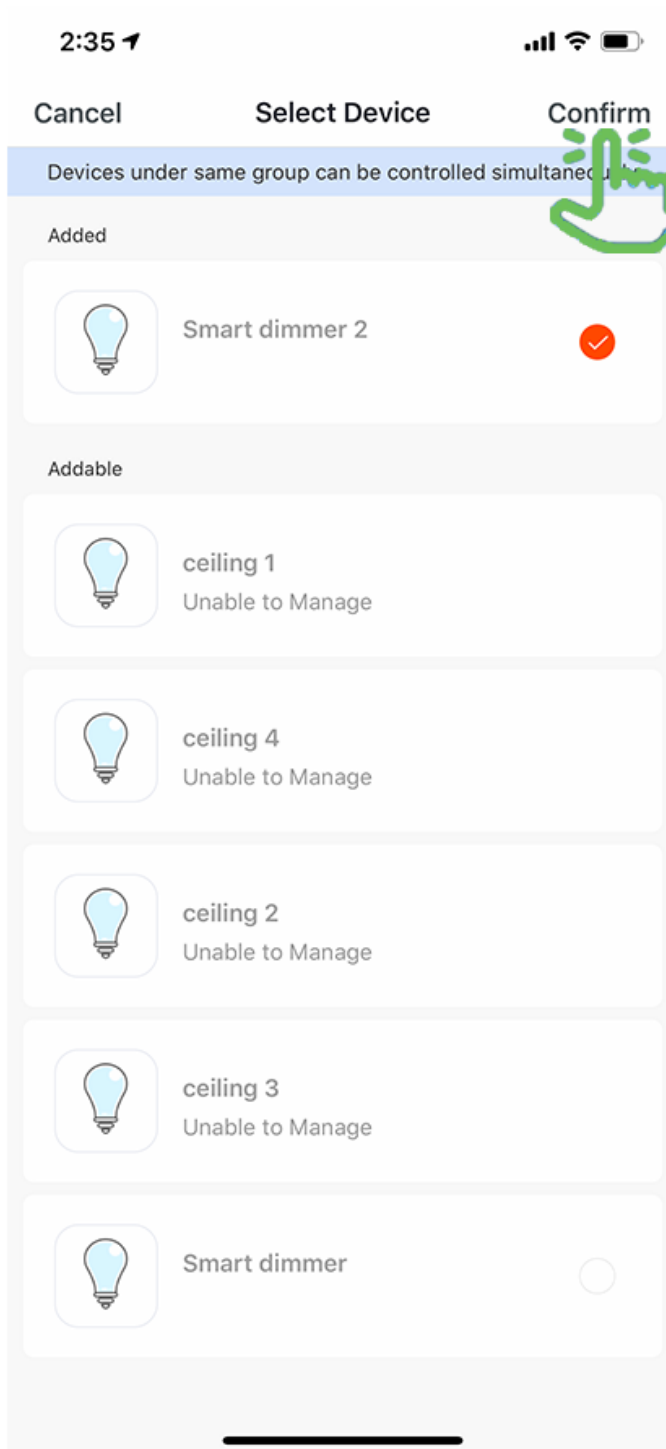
2:35

Cancel Select Device Confirm

Devices under same group can be controlled simultane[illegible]

Added

Smart dimmer 2

Addable

ceiling 1
Unable to Manage

ceiling 4
Unable to Manage

ceiling 2
Unable to Manage

ceiling 3
Unable to Manage

Smart dimmer